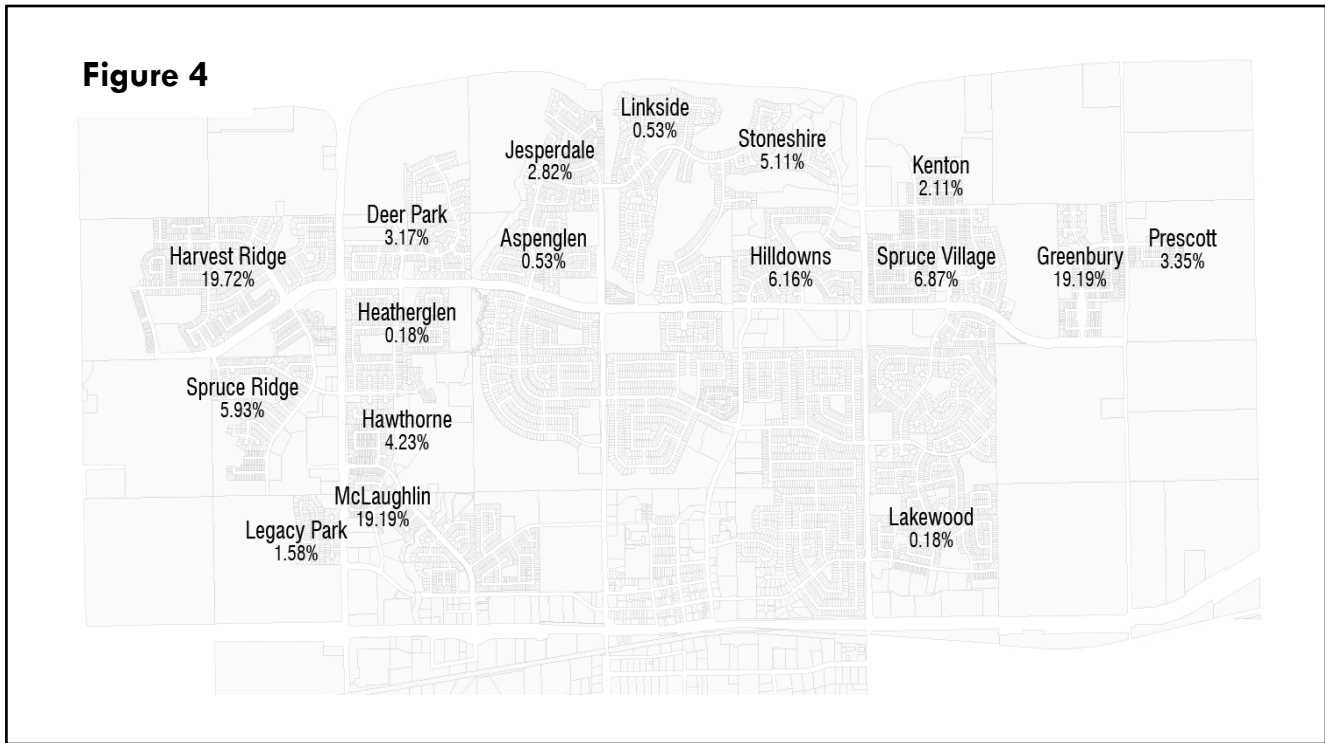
Figure 4

Linkside
0.53%

Jesperdale
2.82%

Stoneshire
5.11%

Kenton
2.11%

Deer Park
3.17%

Harvest Ridge
19.72%

Aspenglen
0.53%

Hilldowns
6.16%

Spruce Village
6.87%

Greenbury
19.19%

Prescott
3.35%

Heatherglen
0.18%

Spruce Ridge
5.93%

Hawthorne
4.23%

McLaughlin
19.19%

Legacy Park
1.58%

Lakewood
0.18%